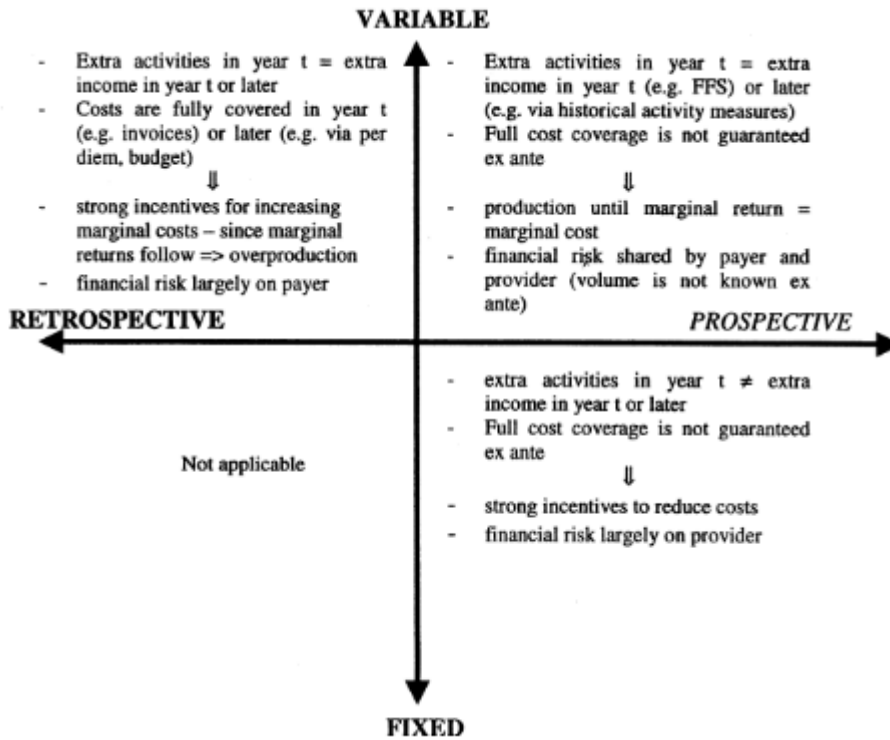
VARIABLE

- Extra activities in year t = extra income in year t or later
- Costs are fully covered in year t (e.g. invoices) or later (e.g. via per diem, budget)

⇓

- strong incentives for increasing marginal costs – since marginal returns follow => overproduction
- financial risk largely on payer

- Extra activities in year t = extra income in year t (e.g. FFS) or later (e.g. via historical activity measures)
- Full cost coverage is not guaranteed ex ante

⇓

- production until marginal return = marginal cost
- financial risk shared by payer and provider (volume is not known ex ante)

RETROSPECTIVE

PROSPECTIVE

Not applicable

- extra activities in year t ≠ extra income in year t or later
- Full cost coverage is not guaranteed ex ante

⇓

- strong incentives to reduce costs
- financial risk largely on provider

FIXED